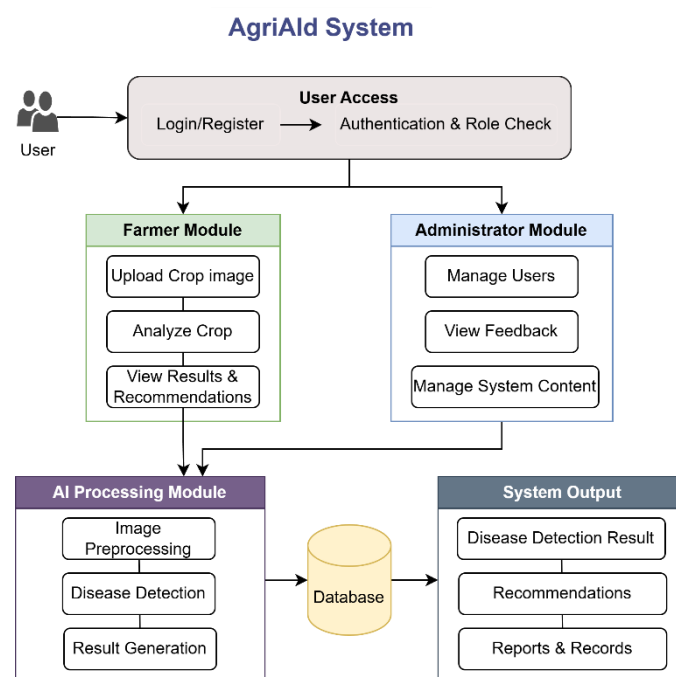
AgriAId System

User

User Access

Login/Register

Authentication & Role Check

Farmer Module

Upload Crop image

Analyze Crop

View Results & Recommendations

Administrator Module

Manage Users

View Feedback

Manage System Content

AI Processing Module

Image Preprocessing

Disease Detection

Result Generation

Database

System Output

Disease Detection Result

Recommendations

Reports & Records